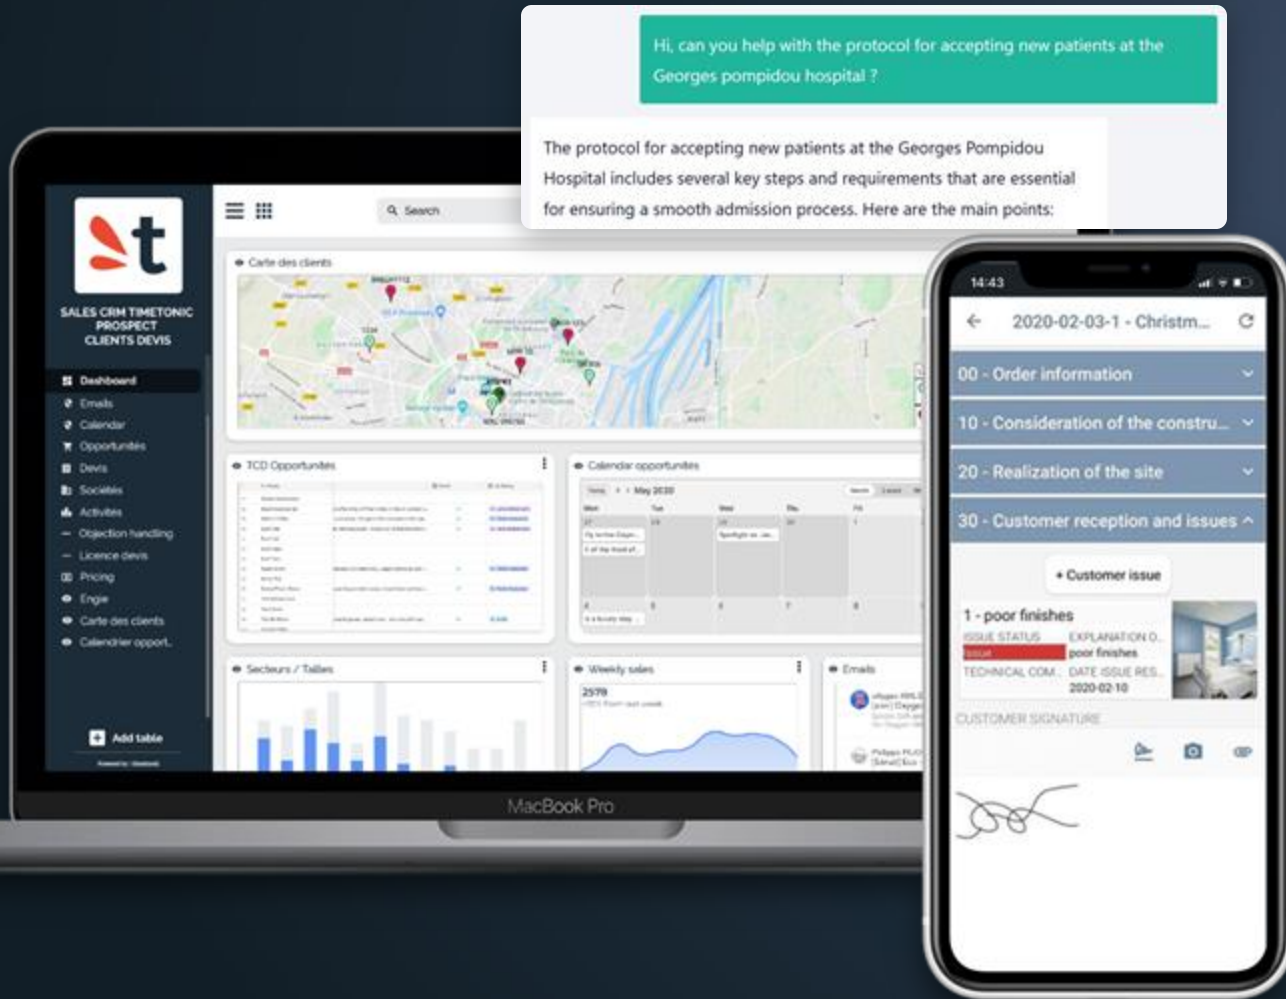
Hi, can you help with the protocol for accepting new patients at the Georges pompidou hospital ?

The protocol for accepting new patients at the Georges Pompidou Hospital includes several key steps and requirements that are essential for ensuring a smooth admission process. Here are the main points:

t

SALES CRM TIMETONIC PROSPECT CLIENTS DEVIS

Dashboard
Emails
Calendar
Opportunités
Devis
Sociétés
Activités
Objection handling
Licence devis
Pricing
Engie
Carte des clients
Calendrier opport.

Add table

Search

Carte des clients

TCD Opportunités

Calendar opportunités

May 2020

Secteurs / Tailles

Weekly sales

2579

Emails

MacBook Pro

14:43

2020-02-03-1 - Christm...

00 - Order information

10 - Consideration of the constru...

20 - Realization of the site

30 - Customer reception and issues

+ Customer issue

1 - poor finishes

ISSUE STATUS
Issue
EXPLANATION O...
poor finishes
TECHNICAL COM...
DATE ISSUE RES...
2020-02-10

CUSTOMER SIGNATURE